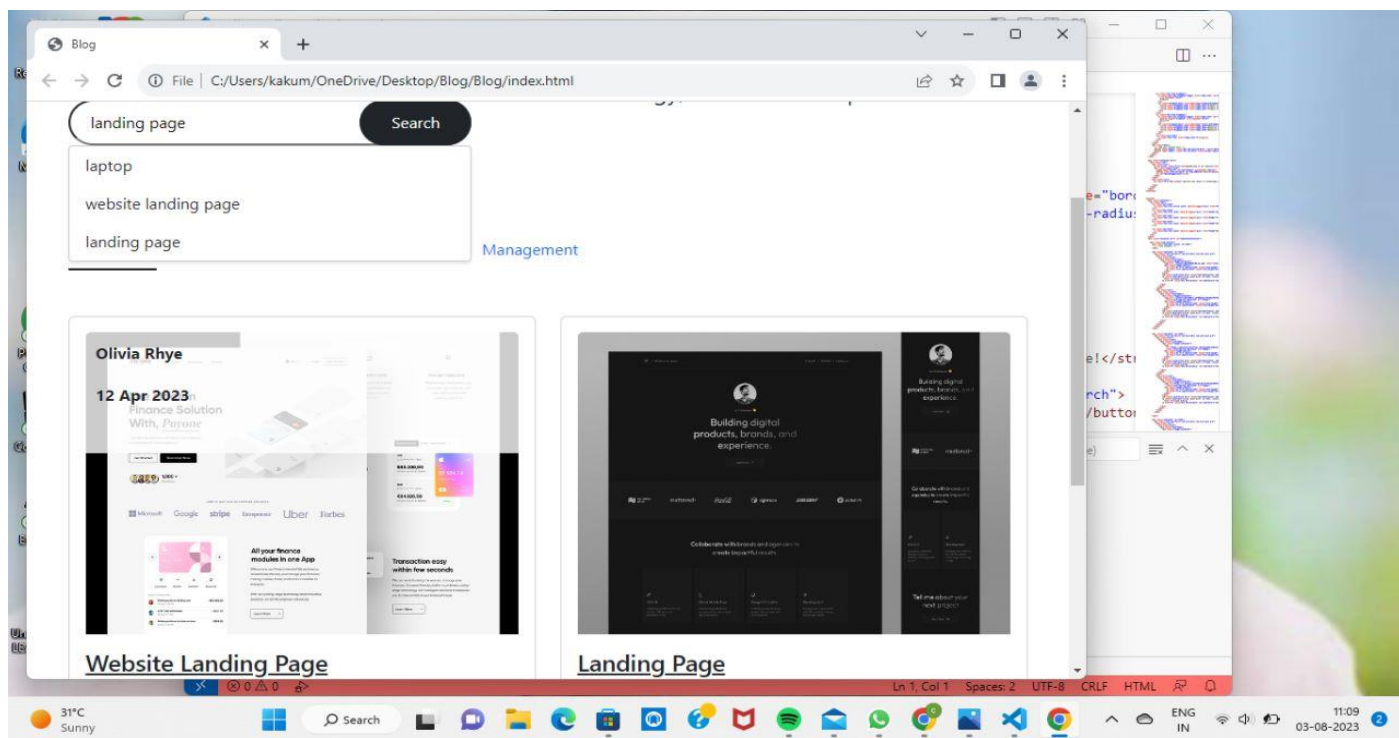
Blog

File | C:/Users/kakum/OneDrive/Desktop/Blog/Blog/index.html

landing page

Search

laptop

website landing page

landing page

Management

Olivia Rhye

12 Apr 2023

Finance Solution With, Payone

Microsoft Google stripe Uber Forbes

All your finance modules in one App

Transaction easy within few seconds

Building digital products, brands, and experience.

Collaborate with brands and agencies to create impactful results.

Tell me about your next project

Building digital products, brands, and experience.

Website Landing Page

Landing Page

e="bor
-radiu

e!</st

rch">
/butto

Ln 1, Col 1 Spaces: 2 UTF-8 CRLF HTML

⊗ 0 ⚠ 0

31°C
Sunny

Search

ENG
IN

11:09
03-08-2023